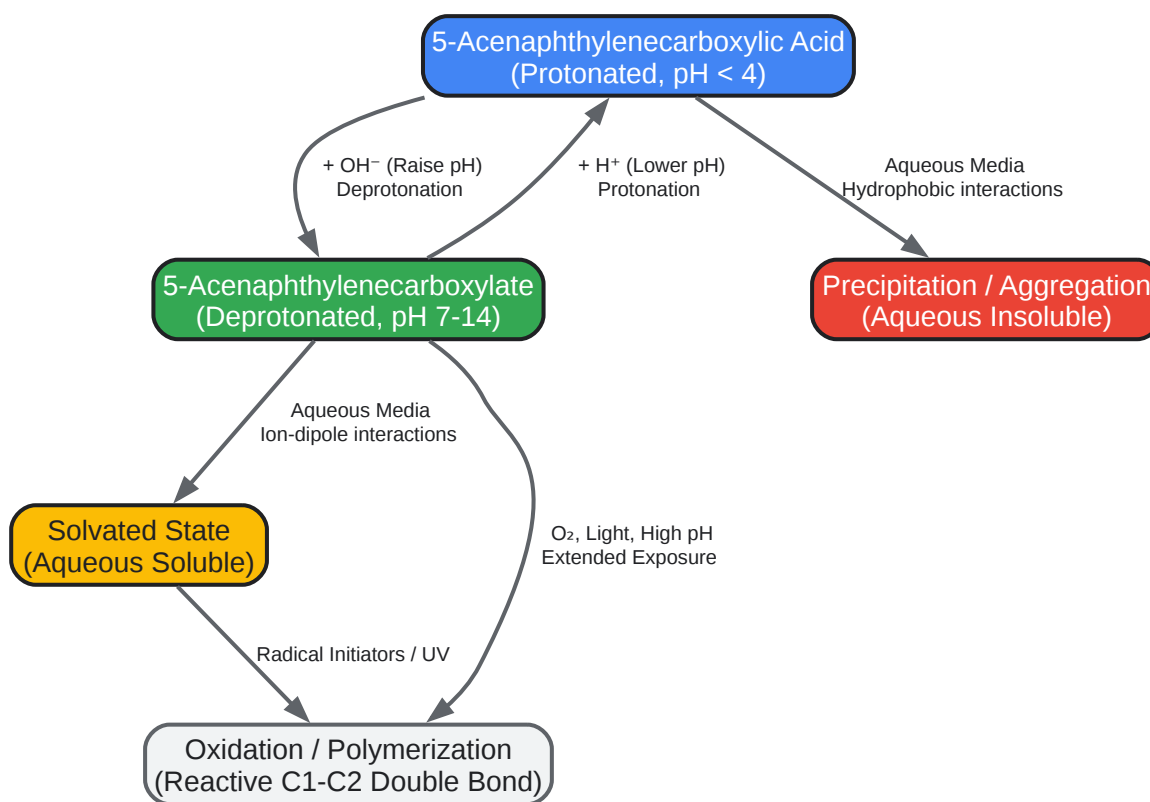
5-Acenaphthylenecarboxylic Acid
(Protonated, pH < 4)

+ $OH^-$ (Raise pH)
Deprotonation

+ $H^+$ (Lower pH)
Protonation

Aqueous Media
Hydrophobic interactions

5-Acenaphthylenecarboxylate
(Deprotonated, pH 7-14)

Precipitation / Aggregation
(Aqueous Insoluble)

Aqueous Media
Ion-dipole interactions

$O_2$, Light, High pH
Extended Exposure

Solvated State
(Aqueous Soluble)

Radical Initiators / UV

Oxidation / Polymerization
(Reactive C1-C2 Double Bond)